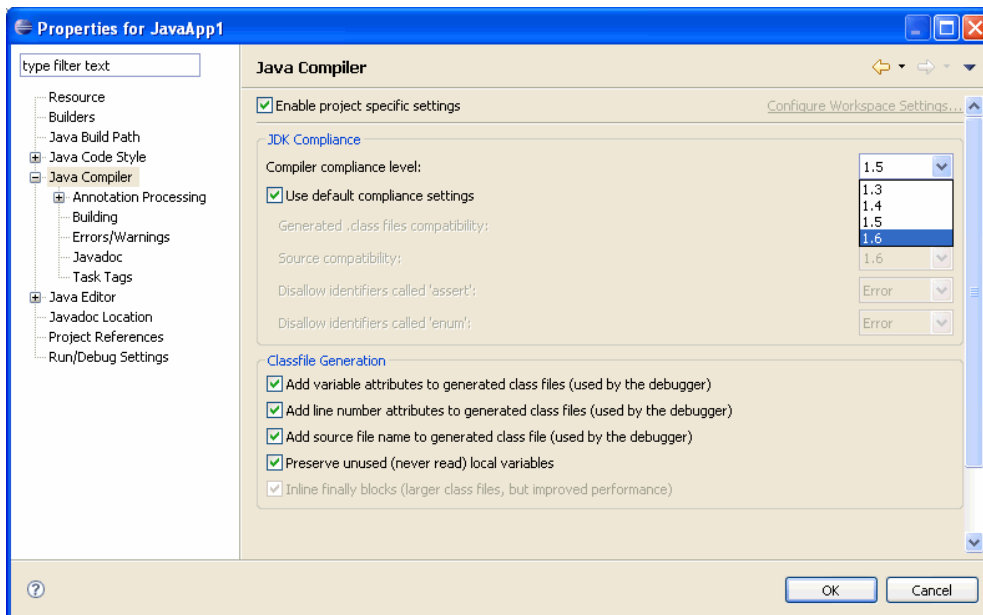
Properties for JavaApp1

type filter text

Resource
Builders
Java Build Path
Java Code Style
Java Compiler
Annotation Processing
Building
Errors/Warnings
Javadoc
Task Tags
Java Editor
Javadoc Location
Project References
Run/Debug Settings

Java Compiler

Enable project specific settings

Configure Workspace Settings...

JDK Compliance

Compiler compliance level: 1.5

1.3
1.4
1.5
1.6

Use default compliance settings

Generated .class files compatibility:

Source compatibility: 1.6

Disallow identifiers called 'assert': Error

Disallow identifiers called 'enum': Error

Classfile Generation

Add variable attributes to generated class files (used by the debugger)

Add line number attributes to generated class files (used by the debugger)

Add source file name to generated class file (used by the debugger)

Preserve unused (never read) local variables

Inline finally blocks (larger class files, but improved performance)

OK

Cancel